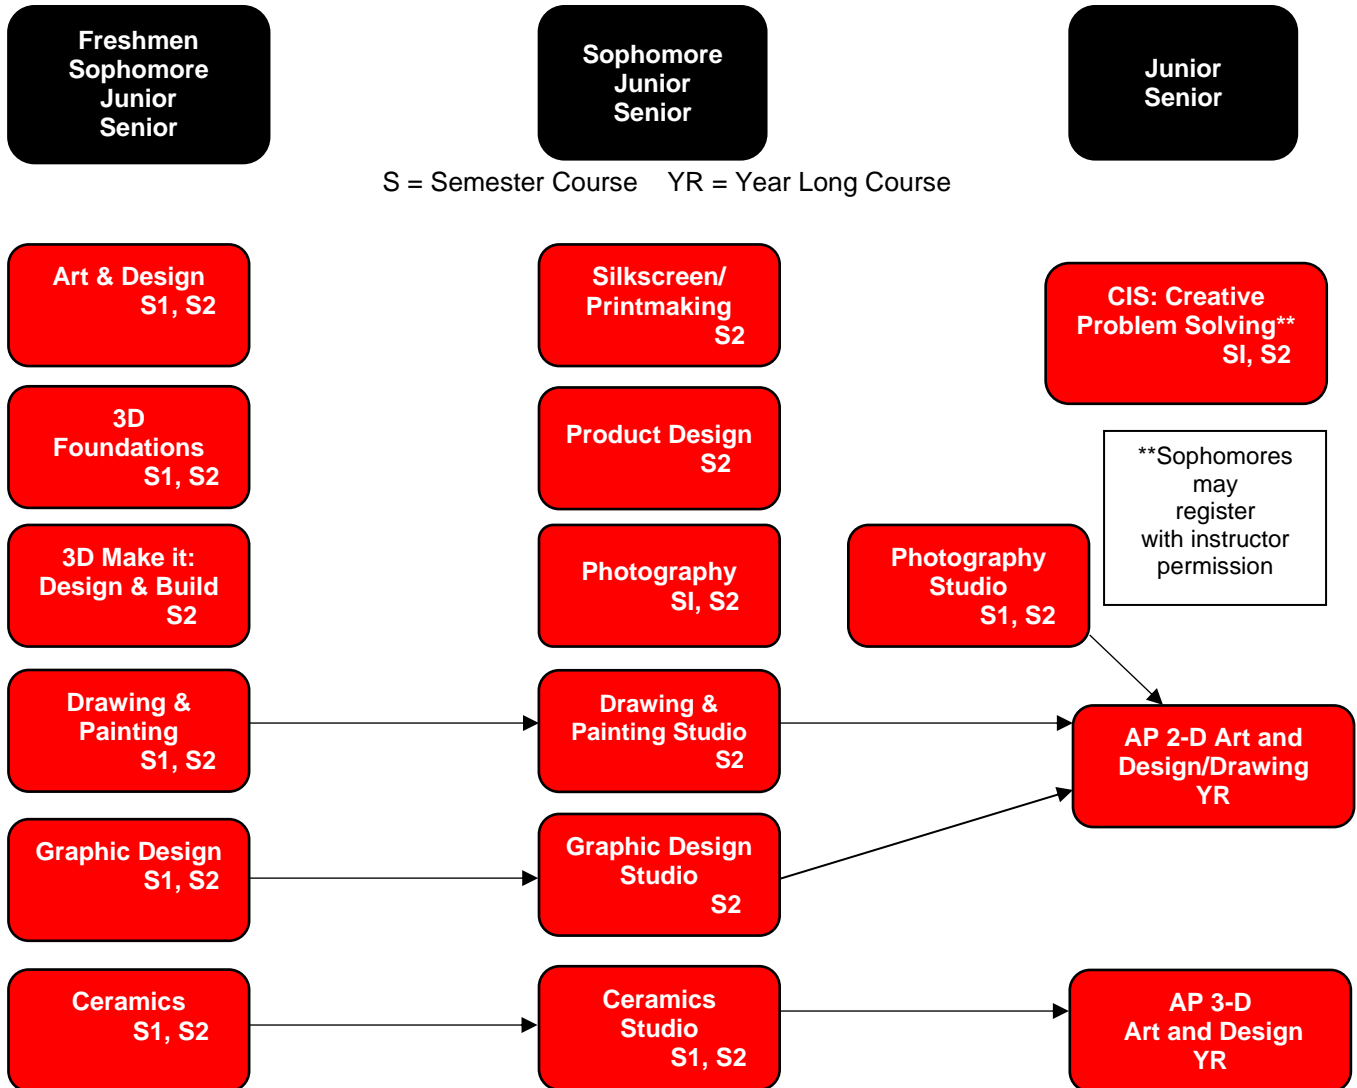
Freshmen
Sophomore
Junior
Senior

Sophomore
Junior
Senior

Junior
Senior

S = Semester Course YR = Year Long Course

Art & Design
S1, S2

3D
Foundations
S1, S2

3D Make it:
Design & Build
S2

Drawing &
Painting
S1, S2

Graphic Design
S1, S2

Ceramics
S1, S2

Silkscreen/
Printmaking
S2

Product Design
S2

Photography
SI, S2

Drawing &
Painting Studio
S2

Graphic Design
Studio
S2

Ceramics
Studio
S1, S2

CIS: Creative
Problem Solving**
SI, S2

**Sophomores
may
register
with instructor
permission

Photography
Studio
S1, S2

AP 2-D Art and
Design/Drawing
YR

AP 3-D
Art and Design
YR